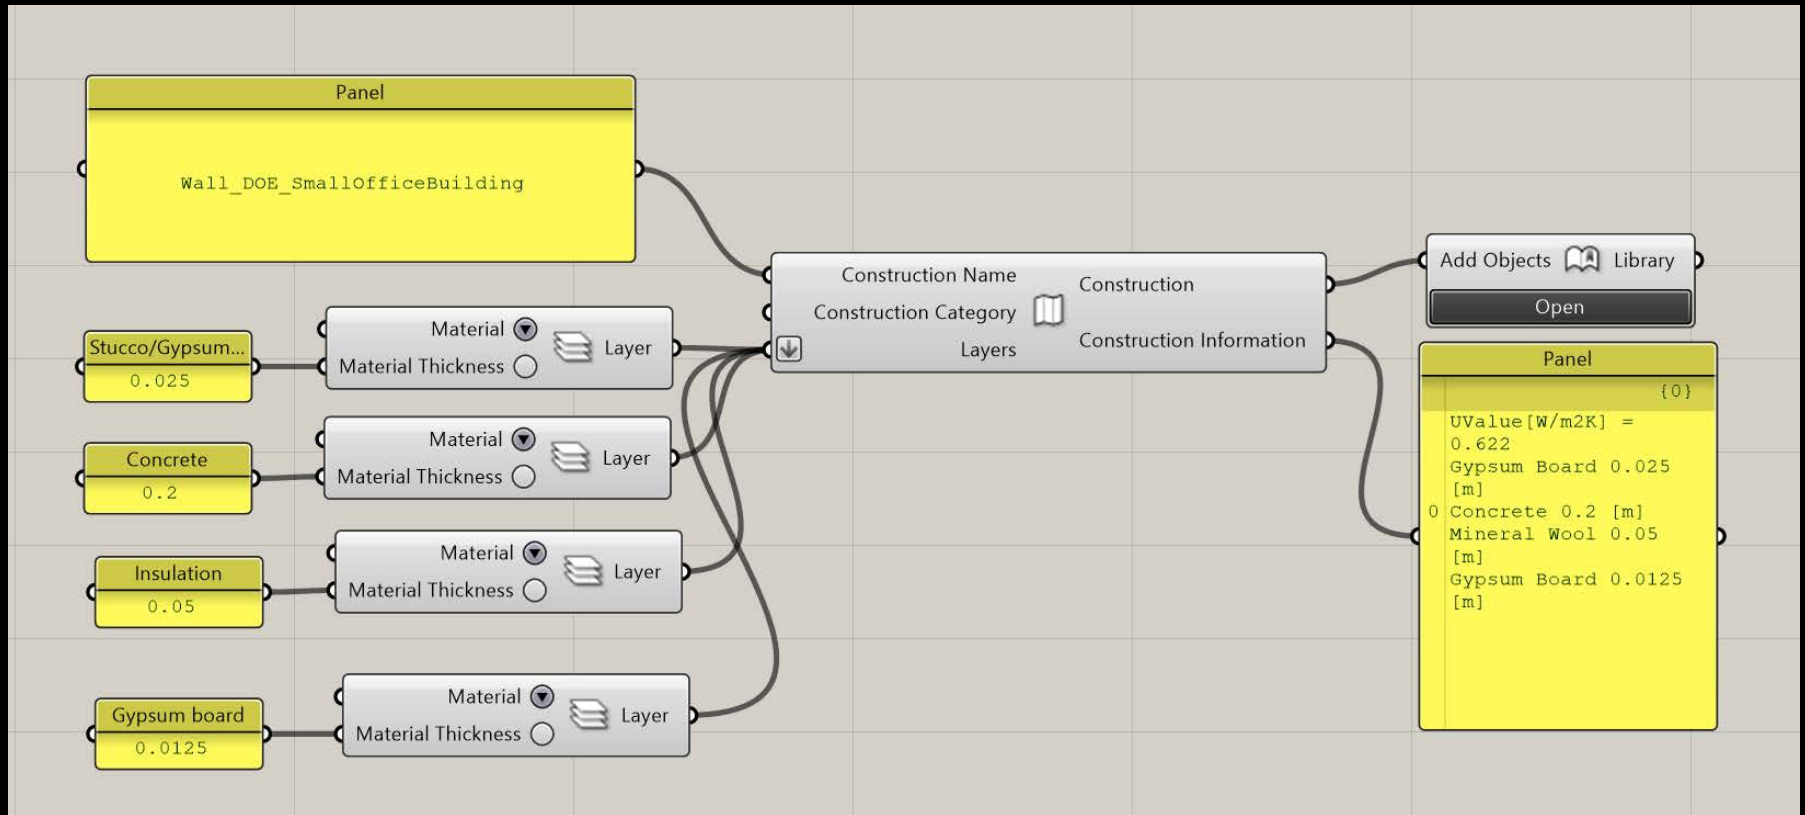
Panel

Wall_DOE_SmallOfficeBuilding

Stucco/Gypsum...
0.025

Material
Material Thickness
Layer

Concrete
0.2

Material
Material Thickness
Layer

Insulation
0.05

Material
Material Thickness
Layer

Gypsum board
0.0125

Material
Material Thickness
Layer

Construction Name
Construction Category
Layers
Construction
Construction Information

Add Objects Library
Open

Panel
{0}
0 UValue[W/m2K] = 0.622
Gypsum Board 0.025 [m]
Concrete 0.2 [m]
Mineral Wool 0.05 [m]
Gypsum Board 0.0125 [m]